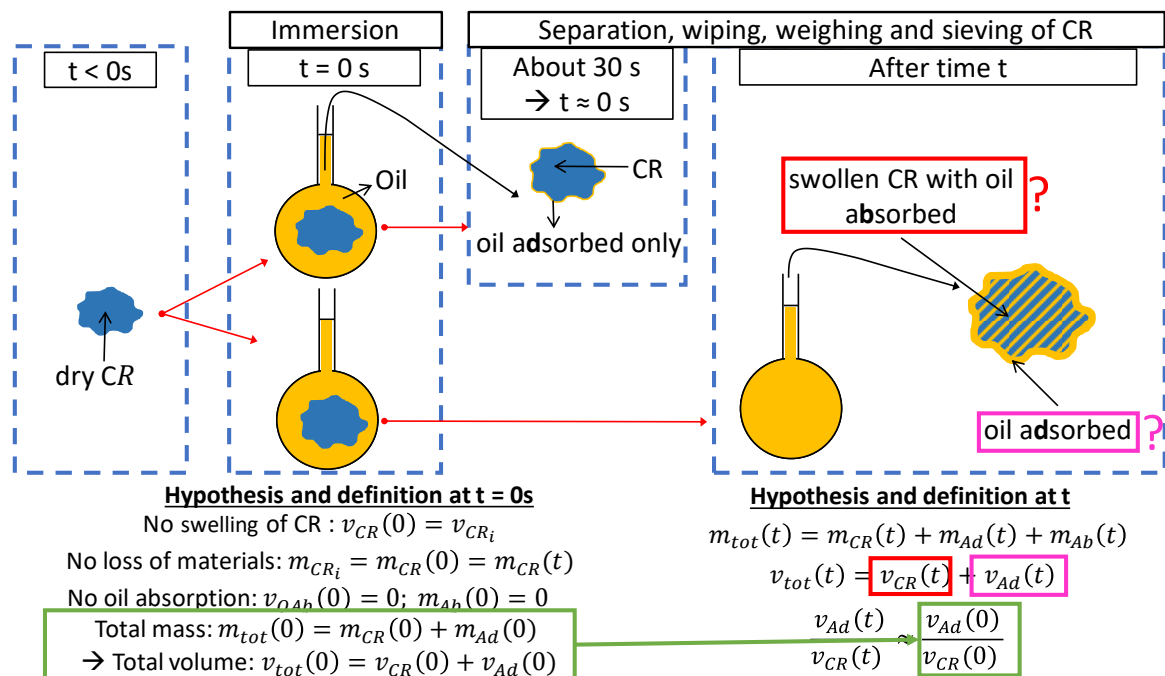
Immersion

Separation, wiping, weighing and sieving of CR

t < 0s

t = 0 s

About 30 s
→ t ≈ 0 s

After time t

Oil

CR

oil adsorbed only

swollen CR with oil absorbed ?

dry C$R$

oil adsorbed ?

**Hypothesis and definition at t = 0s**

No swelling of CR : $v_{CR}(0) = v_{CR_i}$

No loss of materials: $m_{CR_i} = m_{CR}(0) = m_{CR}(t)$

No oil absorption: $v_{OAb}(0) = 0$; $m_{Ab}(0) = 0$

Total mass: $m_{tot}(0) = m_{CR}(0) + m_{Ad}(0)$

→ Total volume: $v_{tot}(0) = v_{CR}(0) + v_{Ad}(0)$

**Hypothesis and definition at t**

$m_{tot}(t) = m_{CR}(t) + m_{Ad}(t) + m_{Ab}(t)$

$v_{tot}(t) = v_{CR}(t) + v_{Ad}(t)$

$\frac{v_{Ad}(t)}{v_{CR}(t)} \approx \frac{v_{Ad}(0)}{v_{CR}(0)}$